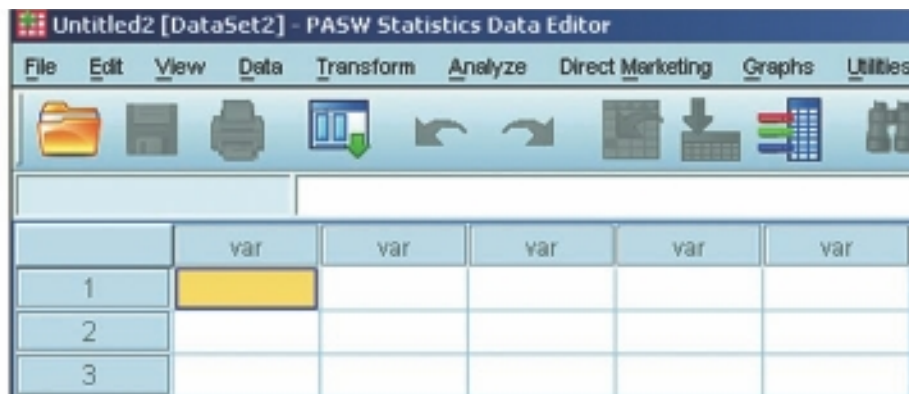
Untitled2 [DataSet2] - PASW Statistics Data Editor

File Edit View Data Transform Analyze Direct Marketing Graphs Utilities

| | var | var | var | var | var |
|---|---|---|---|---|---|
| 1 | | | | | |
| 2 | | | | | |
| 3 | | | | | |